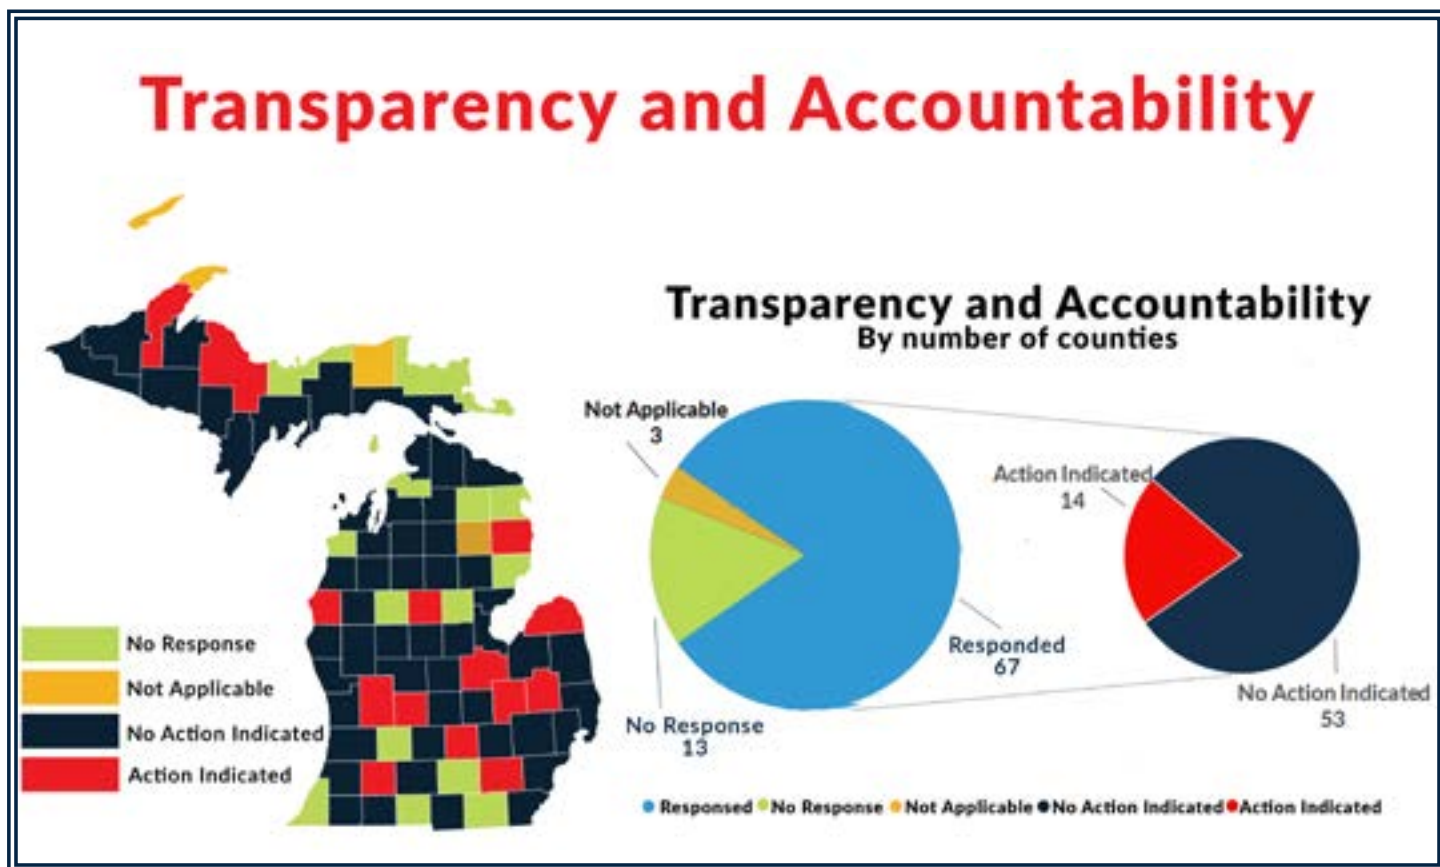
Transparency and Accountability

No Response
Not Applicable
No Action Indicated
Action Indicated

Transparency and Accountability
By number of counties

Not Applicable
3

Responded
67

No Response
13

Action Indicated
14

No Action Indicated
53

Responsed No Response Not Applicable No Action Indicated Action Indicated